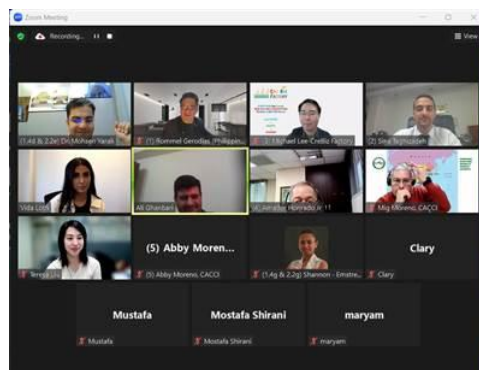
Zoom Meeting

Recording...

View

(1.4d & 2.2e) Dr. Mohsen Yarali

(1) Rommel Gendias, Philippin...

(1) Michael Lee, Credit Factory

(2) Sina Tajmirzadeh

Vida Lotfi

Ali Ghanbari

(4) Amador Honrado Jr. (1)

Mig Moreno, CACCI

Teresa Liu

(5) Abby Moren...

(5) Abby Moreno, CACCI

(1.4g & 2.2g) Shannon - Emstre...

Clary

Clary

Mustafa

Mustafa

Mostafa Shirani

Mostafa Shirani

maryam

maryam